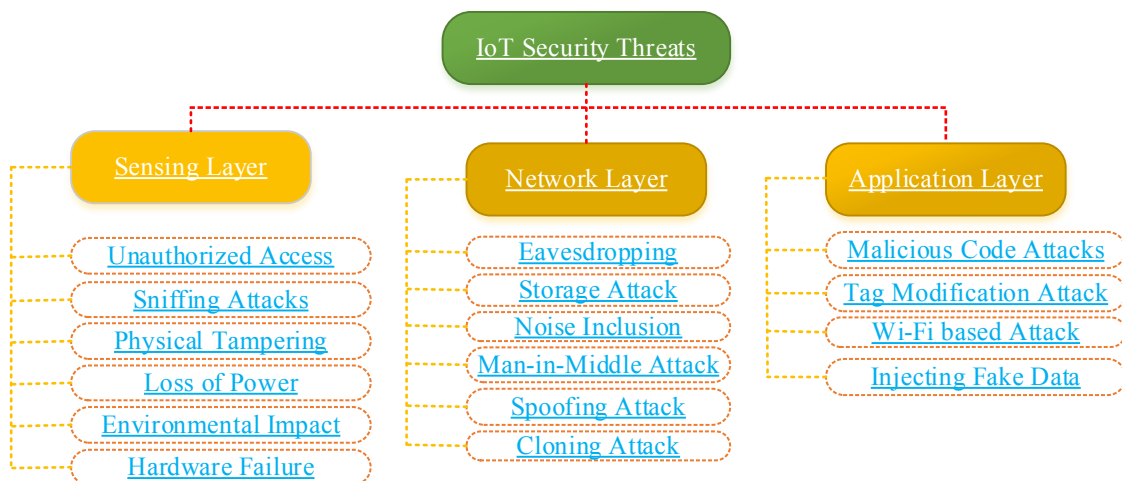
IoT Security Threats

Sensing Layer

Unauthorized Access
Sniffing Attacks
Physical Tampering
Loss of Power
Environmental Impact
Hardware Failure

Network Layer

Eavesdropping
Storage Attack
Noise Inclusion
Man-in-Middle Attack
Spoofing Attack
Cloning Attack

Application Layer

Malicious Code Attacks
Tag Modification Attack
Wi-Fi based Attack
Injecting Fake Data